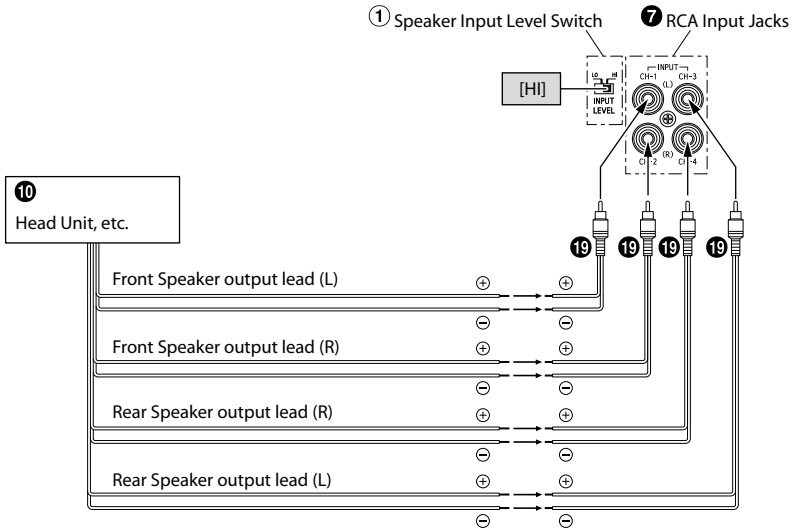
① Speaker Input Level Switch

❼ RCA Input Jacks

[HI]

LO HI
INPUT LEVEL

INPUT
CH-1 (L) CH-3
CH-2 (R) CH-4

❿
Head Unit, etc.

⓳ ⓳ ⓳ ⓳

Front Speaker output lead (L)
⊕ ⊕
⊖ ⊖

Front Speaker output lead (R)
⊕ ⊕
⊖ ⊖

Rear Speaker output lead (R)
⊕ ⊕
⊖ ⊖

Rear Speaker output lead (L)
⊕ ⊕
⊖ ⊖